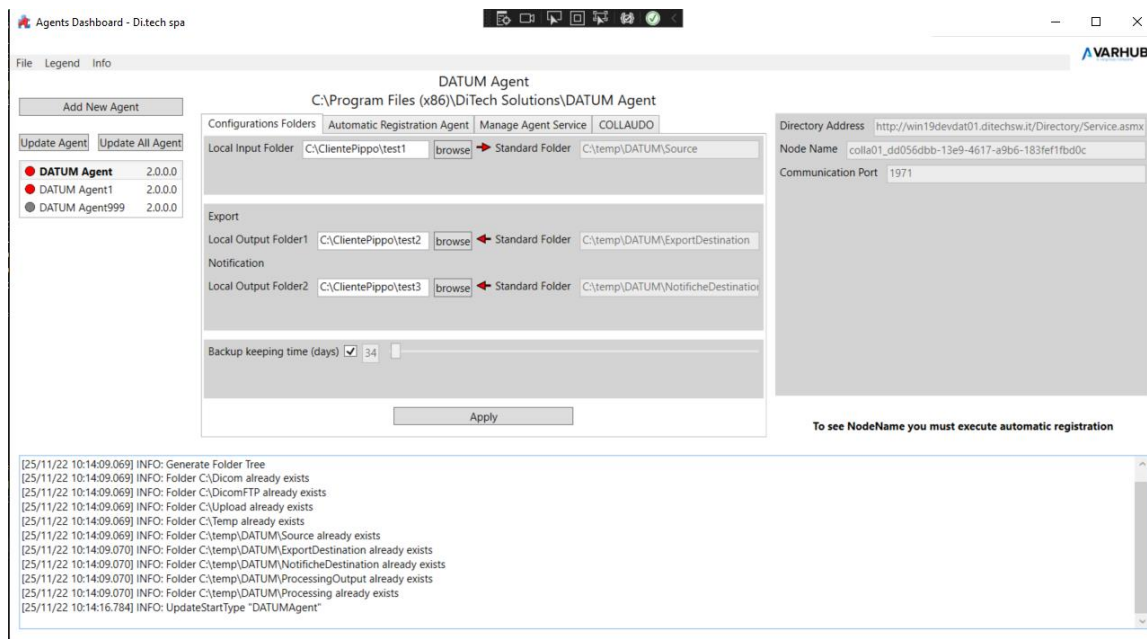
Agents Dashboard - Di.tech spa

VARHUB

File Legend Info

DATUM Agent
C:\Program Files (x86)\DiTech Solutions\DATUM Agent

Add New Agent

Update Agent | Update All Agent

DATUM Agent 2.0.0.0
DATUM Agent1 2.0.0.0
DATUM Agent999 2.0.0.0

Configurations Folders | Automatic Registration Agent | Manage Agent Service | COLLAUDO

Local Input Folder C:\ClientePippo\test1 browse Standard Folder C:\temp\DATUM\Source

Export
Local Output Folder1 C:\ClientePippo\test2 browse Standard Folder C:\temp\DATUM\ExportDestination
Notification
Local Output Folder2 C:\ClientePippo\test3 browse Standard Folder C:\temp\DATUM\NotificheDestinatio

Backup keeping time (days) ✓ 34

Apply

Directory Address http://win19devdat01.ditechsw.it/Directory/Service.asmx
Node Name colla01_dd056dbb-13e9-4617-a9b6-183fef1fbd0c
Communication Port 1971

To see NodeName you must execute automatic registration

[25/11/22 10:14:09.069] INFO: Generate Folder Tree
[25/11/22 10:14:09.069] INFO: Folder C:\Dicom already exists
[25/11/22 10:14:09.069] INFO: Folder C:\DicomFTP already exists
[25/11/22 10:14:09.069] INFO: Folder C:\Upload already exists
[25/11/22 10:14:09.069] INFO: Folder C:\Temp already exists
[25/11/22 10:14:09.069] INFO: Folder C:\temp\DATUM\Source already exists
[25/11/22 10:14:09.070] INFO: Folder C:\temp\DATUM\ExportDestination already exists
[25/11/22 10:14:09.070] INFO: Folder C:\temp\DATUM\NotificheDestination already exists
[25/11/22 10:14:09.070] INFO: Folder C:\temp\DATUM\ProcessingOutput already exists
[25/11/22 10:14:09.070] INFO: Folder C:\temp\DATUM\Processing already exists
[25/11/22 10:14:16.784] INFO: UpdateStartType "DATUMAgent"